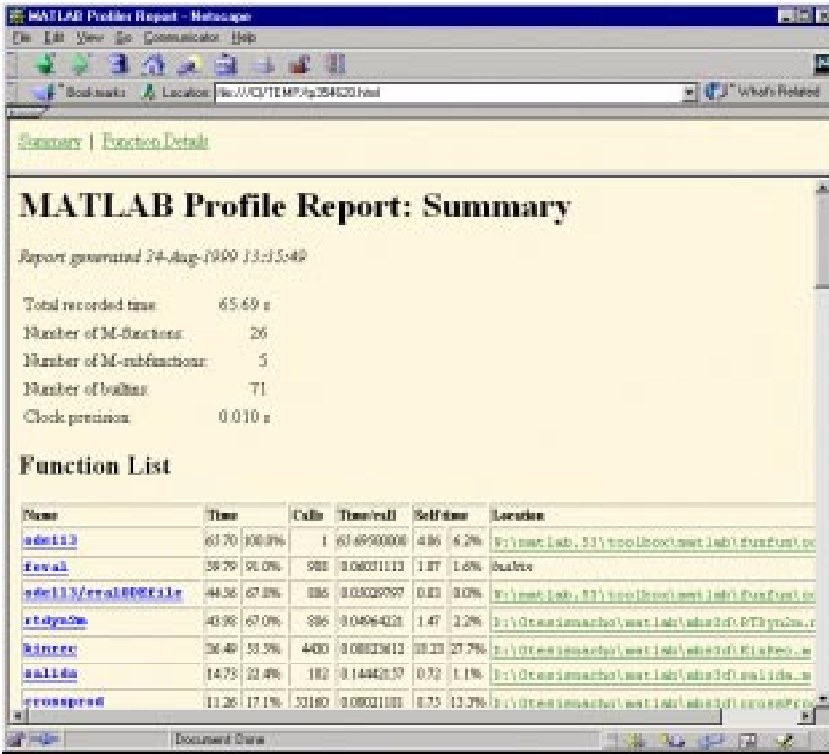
MATLAB Profile Report - Netscape

File Edit View Go Communicator Help

Bookmarks Location: file:///C|/TEMP/tp784420.html What's Related

Summary | Function Details

MATLAB Profile Report: Summary

Report generated 24-Aug-1999 13:15:49

Total recorded time: 65.69 s
Number of M-functions: 26
Number of M-subfunctions: 5
Number of builtins: 71
Clock precision: 0.010 s

Function List

| Name | Time | | Calls | Time/call | Self time | | Location |
|---|---|---|---|---|---|---|---|
| ode113 | 65.70 | 100.0% | 1 | 65.69500000 | 4.06 | 6.2% | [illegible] |
| feval | 59.79 | 91.0% | 988 | 0.06031113 | 1.07 | 1.6% | builtin |
| ode113/evalODEfile | 44.56 | 67.8% | 886 | 0.05029797 | 0.03 | 0.0% | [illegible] |
| rtdyn2m | 43.98 | 67.0% | 886 | 0.04964221 | 1.47 | 2.2% | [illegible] |
| kinrec | 36.49 | 55.5% | 4430 | 0.00823612 | 18.23 | 27.7% | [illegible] |
| salida | 14.73 | 22.4% | 102 | 0.14442157 | 0.72 | 1.1% | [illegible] |
| crossprod | 11.26 | 17.1% | 32180 | 0.00021101 | 8.73 | 13.3% | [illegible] |

Document: Done